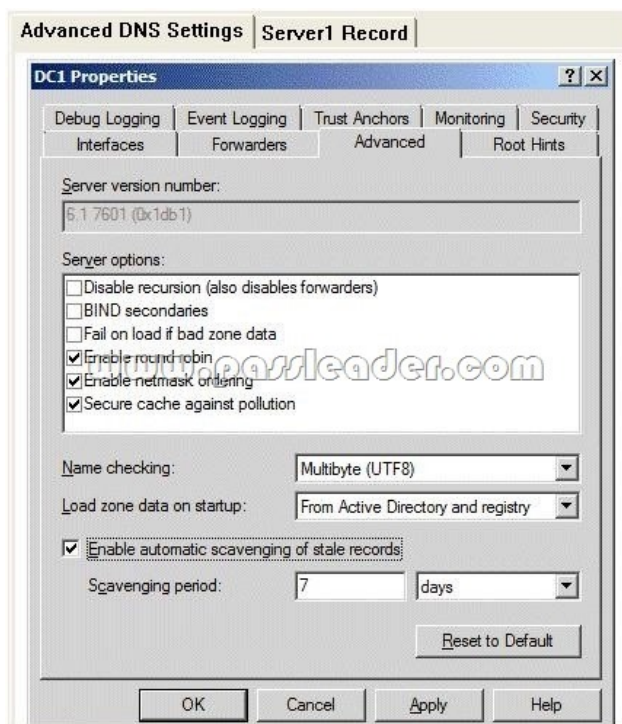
Advanced DNS Settings | Server1 Record

DC1 Properties

? X

Debug Logging | Event Logging | Trust Anchors | Monitoring | Security
Interfaces | Forwarders | Advanced | Root Hints

Server version number:

6.1 7601 (0x1db1)

Server options:

Disable recursion (also disables forwarders)
BIND secondaries
Fail on load if bad zone data
Enable round robin
Enable netmask ordering
Secure cache against pollution

www.passleader.com

Name checking: Multibyte (UTF8)

Load zone data on startup: From Active Directory and registry

Enable automatic scavenging of stale records

Scavenging period: 7 days

Reset to Default

OK | Cancel | Apply | Help